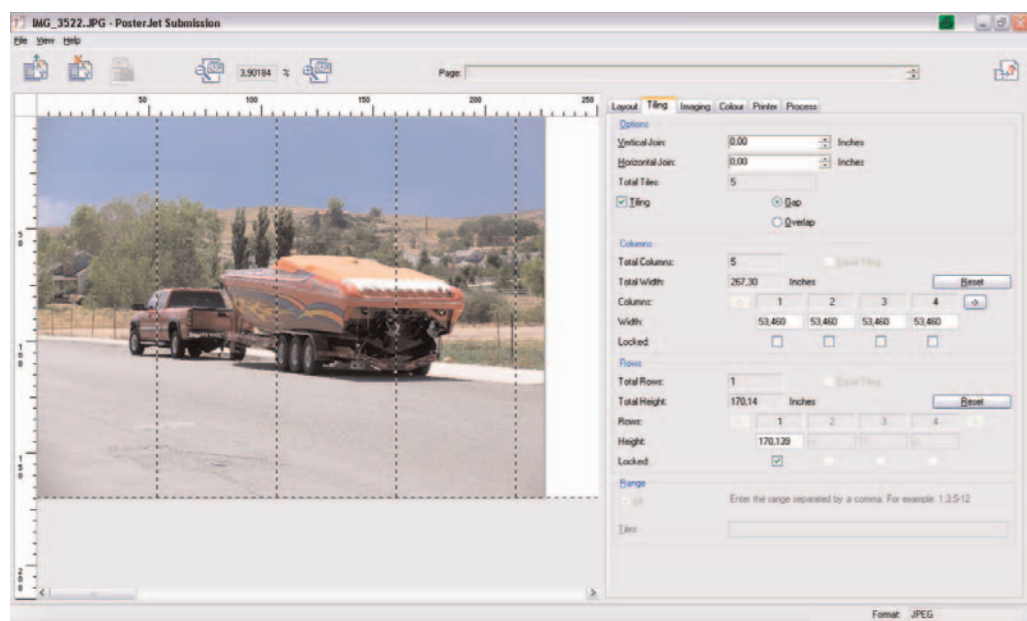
IMG_3522..JPG - PosterJet Submission

File View Help

3,90184 %

Page:

50 100 150 200 250

50

100

150

200

Layout Tiling Imaging Colour Printer Process

Options

Vertical Join: 0,00 Inches

Horizontal Join: 0,00 Inches

Total Tiles: 5

Tiling

Gap

Overlap

Columns

Total Columns: 5 Equal Tiling

Total Width: 267,30 Inches Reset

Columns: 1 2 3 4

Width: 53,460 53,460 53,460 53,460

Locked:

Rows

Total Rows: 1 Equal Tiling

Total Height: 170,14 Inches Reset

Rows: 1 2 3 4

Height: 170,139

Locked:

Range

All

Enter the range separated by a comma. For example: 1,3,5-12

Tiles:

Format: JPEG